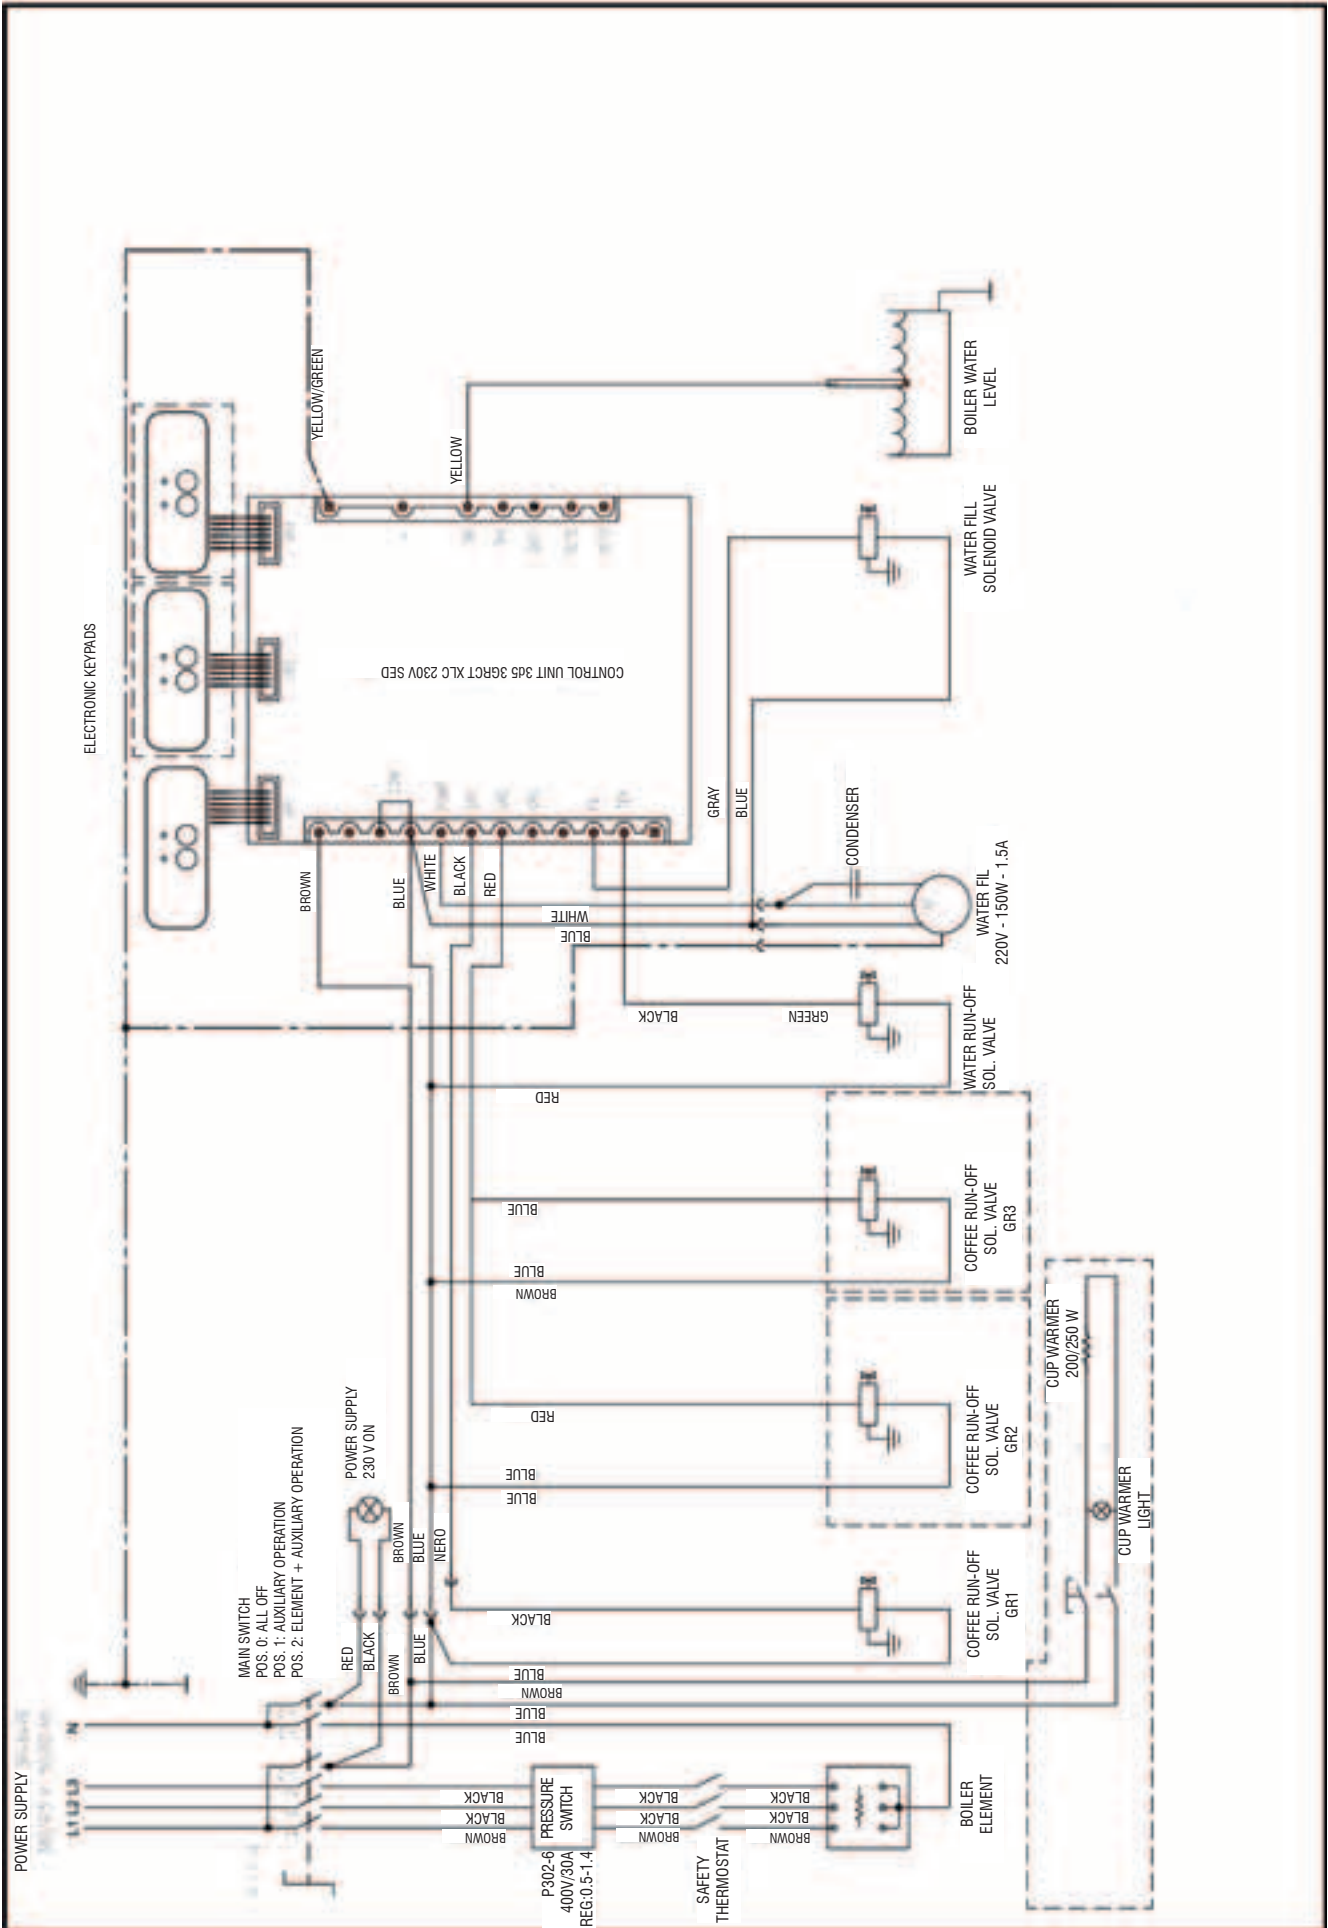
ELECTRONIC KEYPADS

YELLOW/GREEN

YELLOW

CONTROL UNIT 3d5 3GRCT XLC 230V SED

BOILER WATER LEVEL

WATER FILL SOLENOID VALVE

GRAY

BLUE

CONDENSER

BROWN

BLUE

WHITE

BLACK

RED

WHITE

BLUE

WATER FIL 220V - 150W - 1.5A

BLACK

GREEN

WATER RUN-OFF SOL. VALVE

RED

BLUE

COFFEE RUN-OFF SOL. VALVE GR3

BLUE

BROWN

CUP WARMER 200/250 W

RED

COFFEE RUN-OFF SOL. VALVE GR2

BLUE

BLUE

CUP WARMER LIGHT

POWER SUPPLY 230 V ON

MAIN SWITCH
POS. 0: ALL OFF
POS. 1: AUXILIARY OPERATION
POS. 2: ELEMENT + AUXILIARY OPERATION

BROWN

BLUE

NERO

BLACK

COFFEE RUN-OFF SOL. VALVE GR1

RED

BLACK

BROWN

BLUE

BLUE

BROWN

BLUE

BLUE

N

L1 L2 L3

POWER SUPPLY

BLACK

BLACK

BROWN

PRESSURE SWITCH

P302-6 400V/30A REG:0.5-1.4

BLACK

BLACK

BROWN

SAFETY THERMOSTAT

BLACK

BLACK

BROWN

BOILER ELEMENT